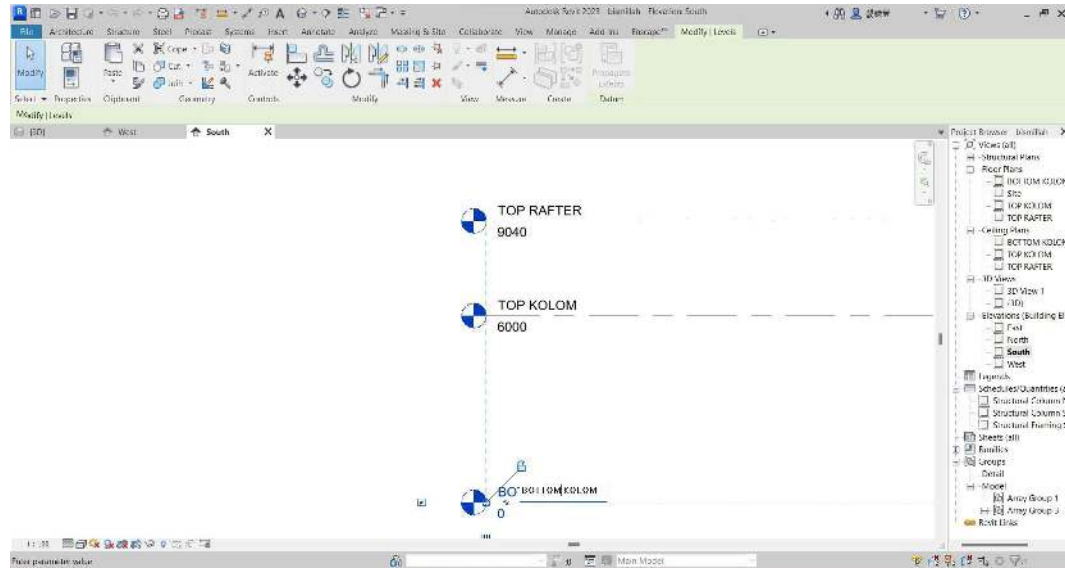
Autodesk Revit 2023 - Bismillah - Elevation: South

File Architecture Structure Steel Precast Systems Insert Annotate Analyze Massing & Site Collaborate View Manage Add-Ins Enscape™ Modify | Levels

Modify Paste Cope Cut Join Activate Propagate Levels

Select ▾ Properties Clipboard Geometry Controls Modify View Measure Create Datum

Modify | Levels

(3D) West South ×

TOP RAFTER
9040

TOP KOLOM
6000

BOTTOM KOLOM
0

Project Browser - Bismillah ×
Views (all)
Structural Plans
Floor Plans
BOTTOM KOLOM
Site
TOP KOLOM
TOP RAFTER
Ceiling Plans
BOTTOM KOLOM
TOP KOLOM
TOP RAFTER
3D Views
3D View 1
(3D)
Elevations (Building Elevation)
East
North
South
West
Legends
Schedules/Quantities (all)
Structural Column
Structural Column
Structural Framing
Sheets (all)
Families
Groups
Detail
Model
Array Group 1
Array Group 3
Revit Links

1 : 100

Enter parameter value

Main Model